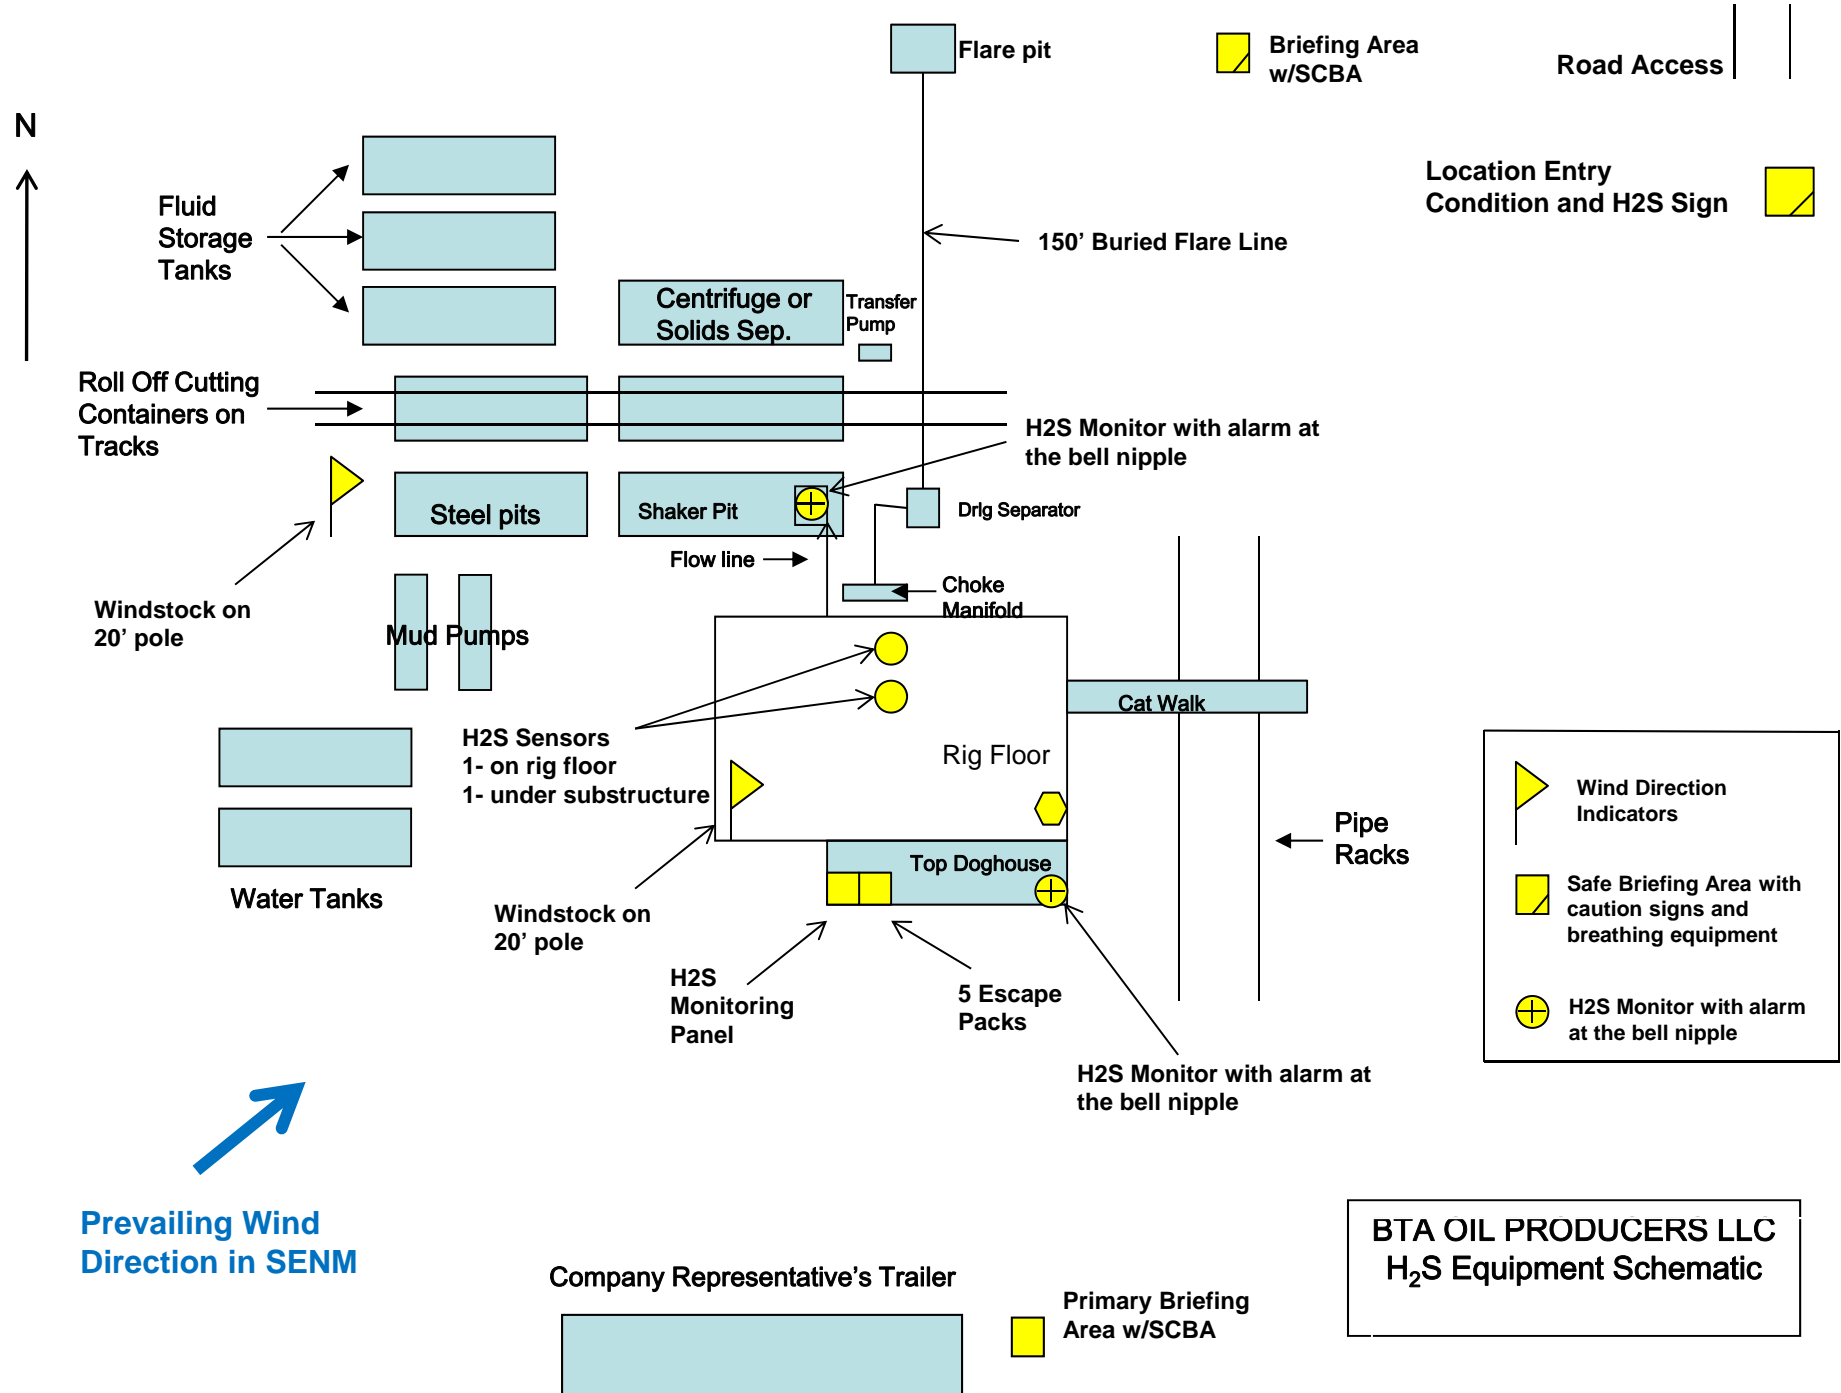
Flare pit

Briefing Area w/SCBA

Road Access

N

Location Entry Condition and H2S Sign

Fluid Storage Tanks

150' Buried Flare Line

Centrifuge or Solids Sep.

Transfer Pump

Roll Off Cutting Containers on Tracks

H2S Monitor with alarm at the bell nipple

Steel pits

Shaker Pit

Drlg Separator

Flow line

Choke Manifold

Windstock on 20' pole

Mud Pumps

Cat Walk

H2S Sensors
1- on rig floor
1- under substructure

Rig Floor

Wind Direction Indicators

Pipe Racks

Top Doghouse

Safe Briefing Area with caution signs and breathing equipment

Water Tanks

Windstock on 20' pole

H2S Monitor with alarm at the bell nipple

H2S Monitoring Panel

5 Escape Packs

H2S Monitor with alarm at the bell nipple

Prevailing Wind Direction in SENM

BTA OIL PRODUCERS LLC
$H_2S$ Equipment Schematic

Company Representative's Trailer

Primary Briefing Area w/SCBA